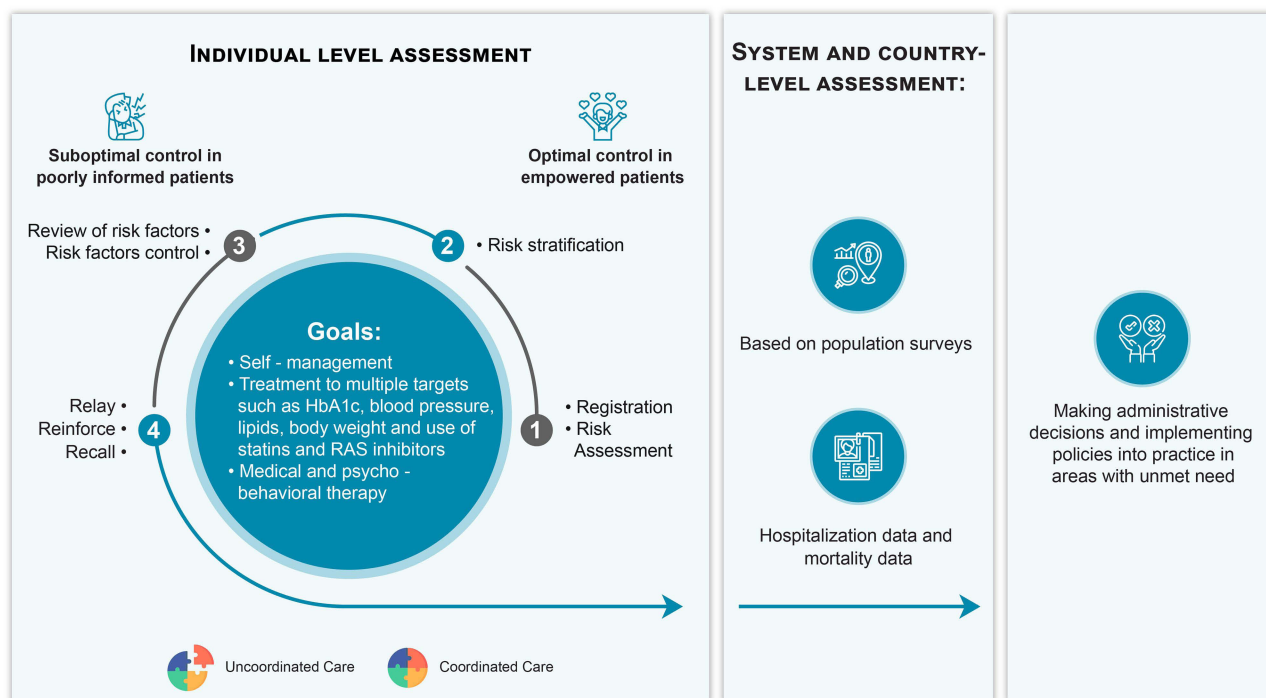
INDIVIDUAL LEVEL ASSESSMENT

Suboptimal control in poorly informed patients

Optimal control in empowered patients

Review of risk factors •
Risk factors control •

3

2

• Risk stratification

Goals:
• Self - management
• Treatment to multiple targets such as HbA1c, blood pressure, lipids, body weight and use of statins and RAS inhibitors
• Medical and psycho - behavioral therapy

Relay •
Reinforce •
Recall •

4

1

• Registration
• Risk Assessment

Uncoordinated Care

Coordinated Care

SYSTEM AND COUNTRY-LEVEL ASSESSMENT:

Based on population surveys

Hospitalization data and mortality data

Making administrative decisions and implementing policies into practice in areas with unmet need